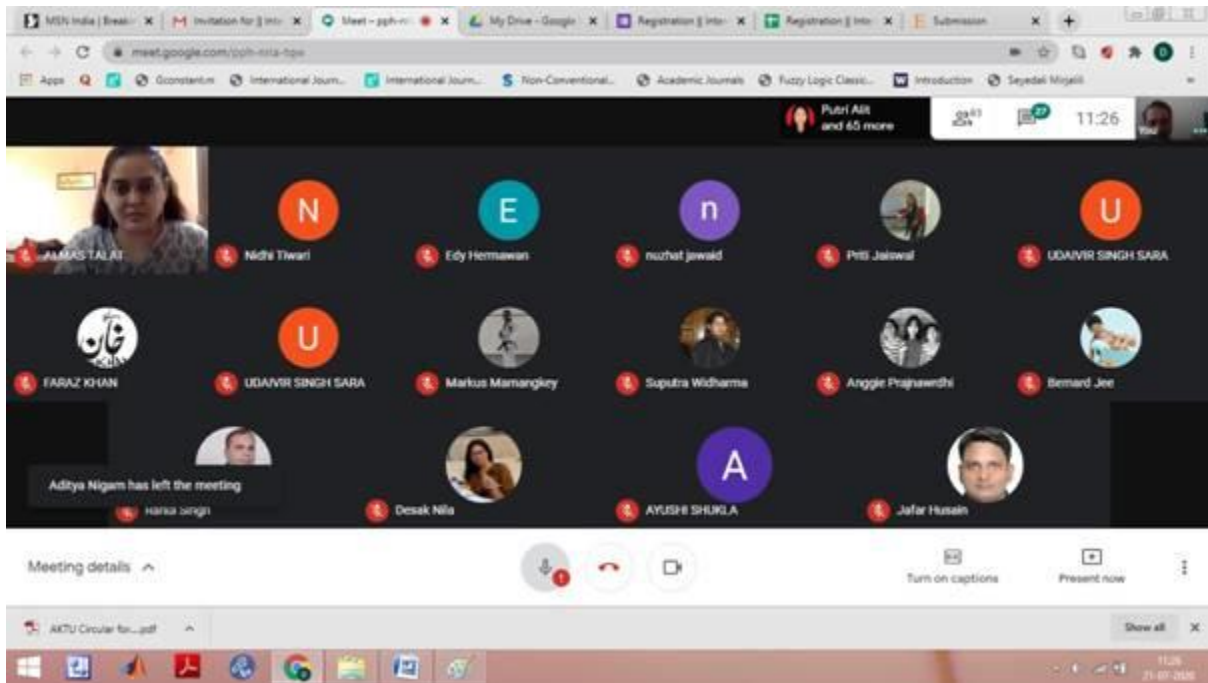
MSN India | Breaki ×
Invitation for || Inte ×
Meet – pph-nri ×
My Drive - Google ×
Registration || Inte ×
Registration || Inte ×
Submission ×
+

meet.google.com/pph-nria-hpw

Apps
Gconstant.m
International Journ...
International Journ...
Non-Conventional...
Academic Journals
Fuzzy Logic Classic...
Introduction
Seyedali Mirjalili

Putri Alit and 65 more
67
27
11:26
You

ALMAS TALAT
N
Nidhi Tiwari
E
Edy Hermawan
n
nuzhat jawaid
Priti Jaiswal
U
UDAIVIR SINGH SARA

FARAZ KHAN
U
UDAIVIR SINGH SARA
Markus Mamangkey
Suputra Widharma
Anggie Prajnawrdhi
Bernard Jee

Aditya Nigam has left the meeting
Rania Singh
Desak Nila
A
AYUSHI SHUKLA
Jafar Husain

Meeting details
Turn on captions
Present now

AKTU Circular for....pdf
Show all
×

11:26
21-07-2020